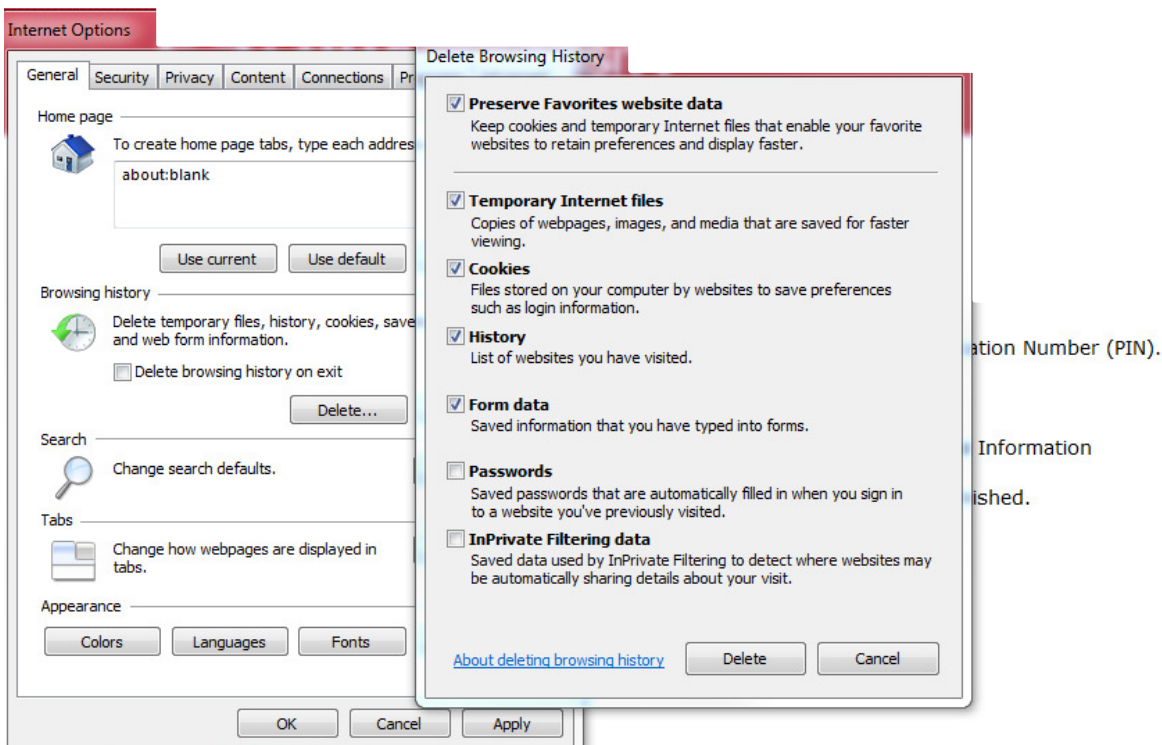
Internet Options

General | Security | Privacy | Content | Connections | Pr

Home page

To create home page tabs, type each addres

about:blank

Use current | Use default

Browsing history

Delete temporary files, history, cookies, save and web form information.

☐ Delete browsing history on exit

Delete...

Search

Change search defaults.

Tabs

Change how webpages are displayed in tabs.

Appearance

Colors | Languages | Fonts

OK | Cancel | Apply

Delete Browsing History

☑ Preserve Favorites website data
Keep cookies and temporary Internet files that enable your favorite websites to retain preferences and display faster.

☑ Temporary Internet files
Copies of webpages, images, and media that are saved for faster viewing.

☑ Cookies
Files stored on your computer by websites to save preferences such as login information.

☑ History
List of websites you have visited.

☑ Form data
Saved information that you have typed into forms.

☐ Passwords
Saved passwords that are automatically filled in when you sign in to a website you've previously visited.

☐ InPrivate Filtering data
Saved data used by InPrivate Filtering to detect where websites may be automatically sharing details about your visit.

About deleting browsing history | Delete | Cancel

ation Number (PIN).

Information

ished.